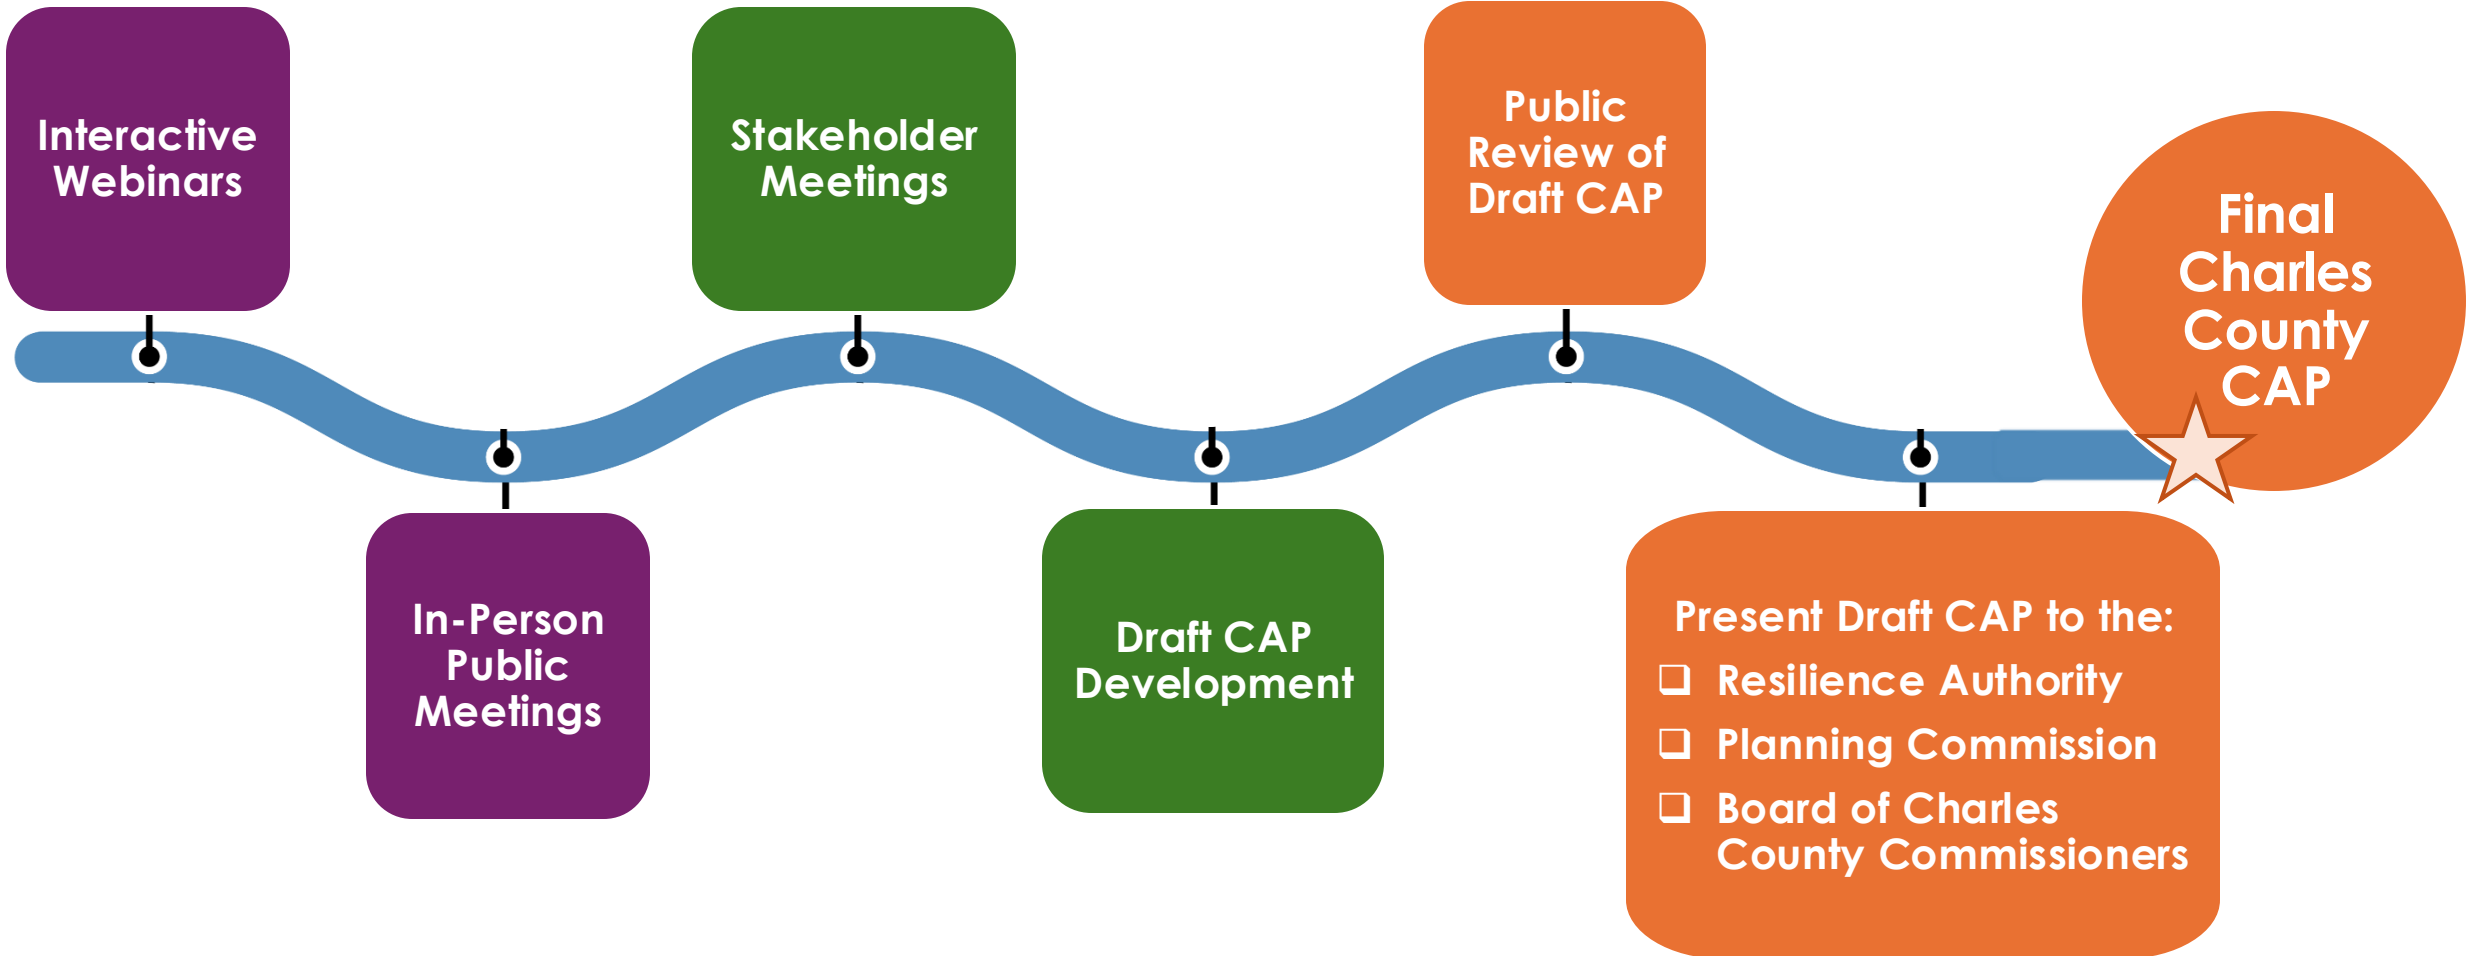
Interactive Webinars

In-Person Public Meetings

Stakeholder Meetings

Draft CAP Development

Public Review of Draft CAP

Present Draft CAP to the:
❑ Resilience Authority
❑ Planning Commission
❑ Board of Charles County Commissioners

Final Charles County CAP